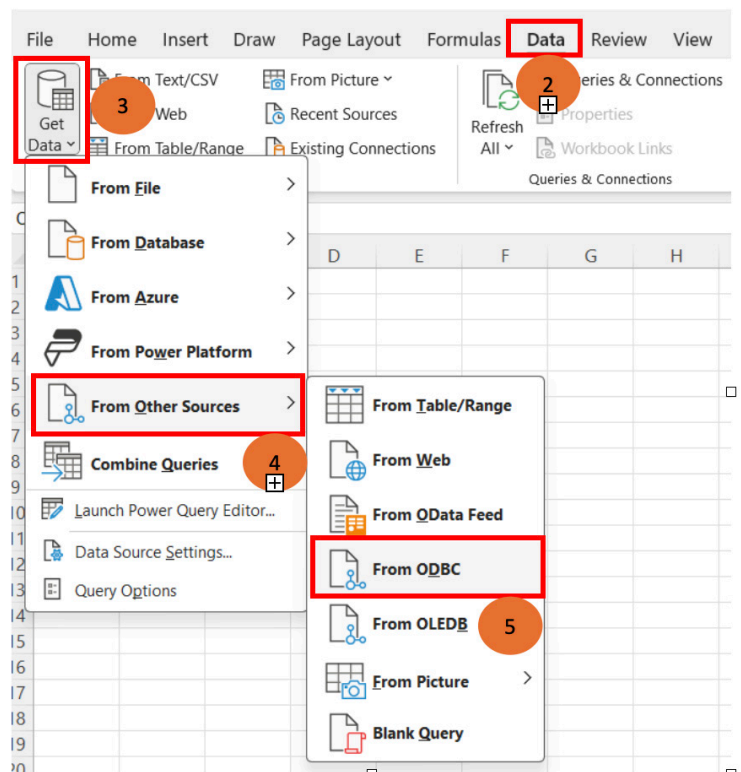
File Home Insert Draw Page Layout Formulas Data Review View

Get Data
From Text/CSV
Web
From Table/Range
From Picture
Recent Sources
Existing Connections
Refresh All
Queries & Connections
Properties
Workbook Links
Queries & Connections

2
3

From File
From Database
From Azure
From Power Platform
From Other Sources
Combine Queries
Launch Power Query Editor...
Data Source Settings...
Query Options

4

D E F G H

1
2
3
4
5
6
7
8
9
10
11
12
13
14
15
16
17
18

From Table/Range
From Web
From OData Feed
From ODBC
From OLEDB
From Picture
Blank Query

5